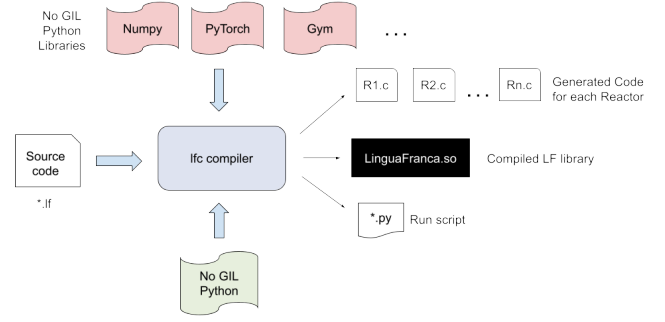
No GIL Python Libraries

Numpy

PyTorch

Gym

. . .

R1.c

R2.c

. . .

Rn.c

Generated Code for each Reactor

Source code

*.lf

lfc compiler

LinguaFranca.so

Compiled LF library

*.py

Run script

No GIL Python